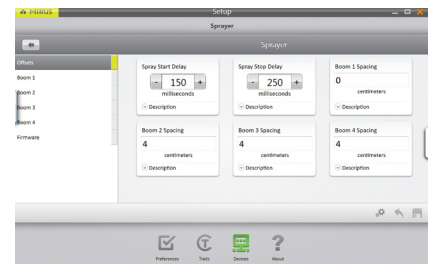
Mirius
Setup
Sprayer
Sprayer
Offsets
Boom 1
Boom 2
Boom 3
Boom 4
Firmware

Spray Start Delay
-
150
+
milliseconds
Description

Spray Stop Delay
-
250
+
milliseconds
Description

Boom 1 Spacing
0
centimeters
Description

Boom 2 Spacing
4
centimeters
Description

Boom 3 Spacing
4
centimeters
Description

Boom 4 Spacing
4
centimeters
Description

Preferences
Traits
Devices
About